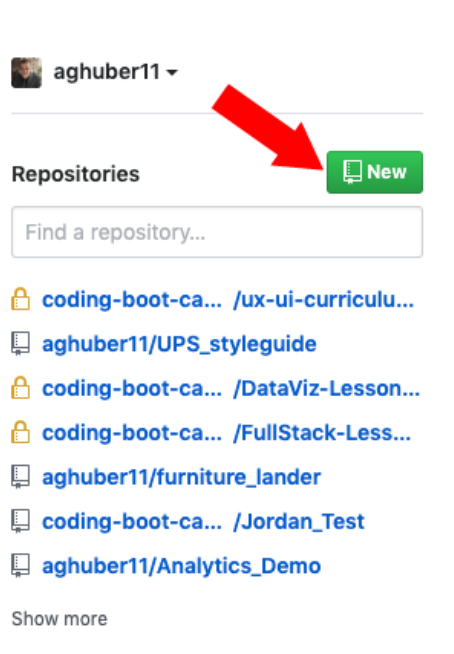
aghuber11

Repositories

New

Find a repository...

coding-boot-ca... /ux-ui-curriculu...

aghuber11/UPS_styleguide

coding-boot-ca... /DataViz-Lesson...

coding-boot-ca... /FullStack-Less...

aghuber11/furniture_lander

coding-boot-ca... /Jordan_Test

aghuber11/Analytics_Demo

Show more